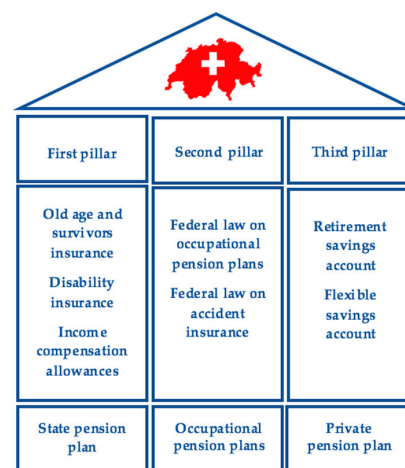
| First pillar | Second pillar | Third pillar |
|---|---|---|
| Old age and survivors insurance<br>Disability insurance<br>Income compensation allowances | Federal law on occupational pension plans<br>Federal law on accident insurance | Retirement savings account<br>Flexible savings account |
| State pension plan | Occupational pension plans | Private pension plan |